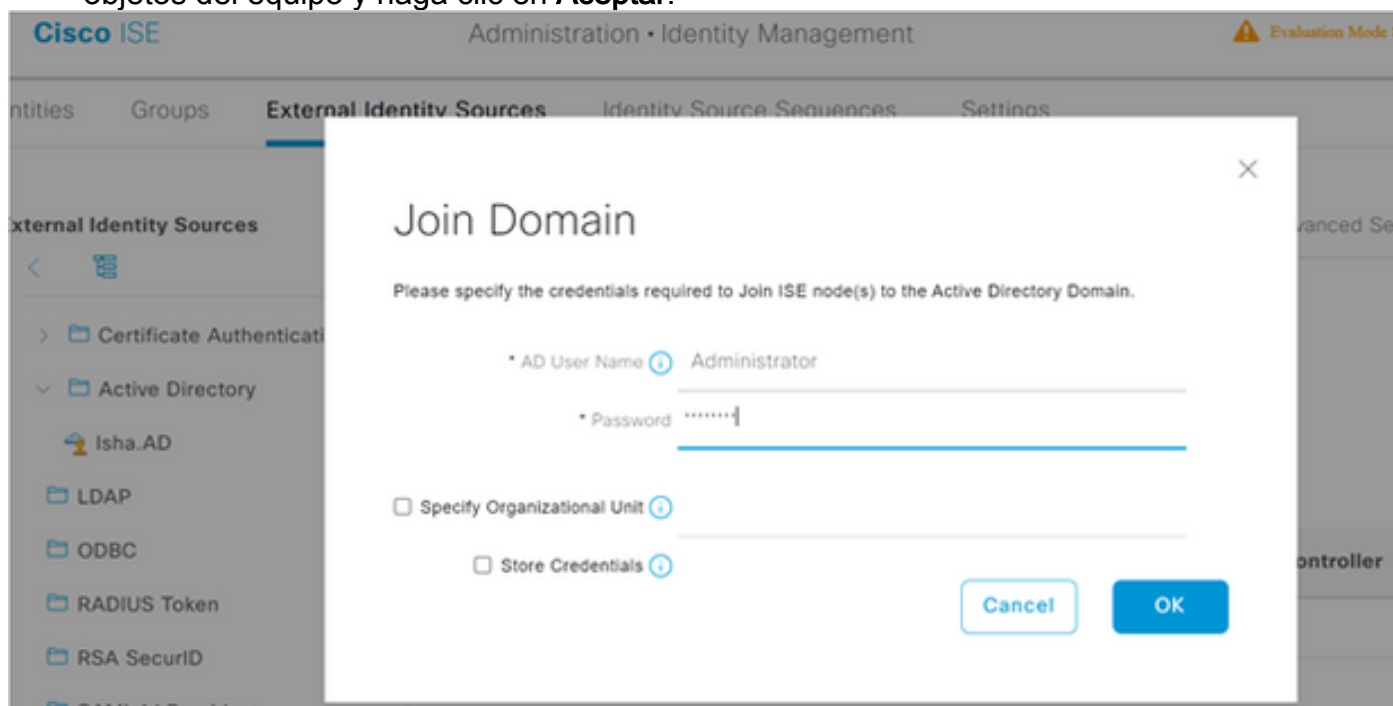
objetos del equipo y haga clic en Aceptar.

Cisco ISE
Administration • Identity Management
Evaluation Mode

ntities Groups External Identity Sources Identity Source Sequences Settings

xternal Identity Sources

Certificate Authenticati
Active Directory
Isha.AD
LDAP
ODBC
RADIUS Token
RSA SecurID

vanced Se
ontroller

Join Domain

Please specify the credentials required to Join ISE node(s) to the Active Directory Domain.

* AD User Name Administrator
* Password ••••••••

Specify Organizational Unit

Store Credentials

Cancel OK